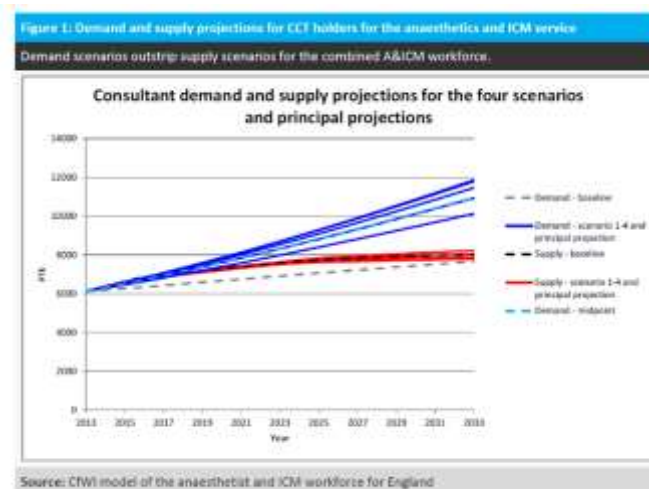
Figure 1: Demand and supply projections for CCT holders for the anaesthetics and ICM service

Demand scenarios outstrip supply scenarios for the combined A&ICM workforce.

Consultant demand and supply projections for the four scenarios and principal projections

14000
12000
10000
8000
6000
4000
2000
0

FTE

2013 2015 2017 2019 2021 2023 2025 2027 2029 2031 2033

Year

Demand - baseline
Demand - scenario 1-4 and principal projection
Supply - baseline
Supply - scenario 1-4 and principal projection
Demand - midpoint

Source: CfWI model of the anaesthetist and ICM workforce for England